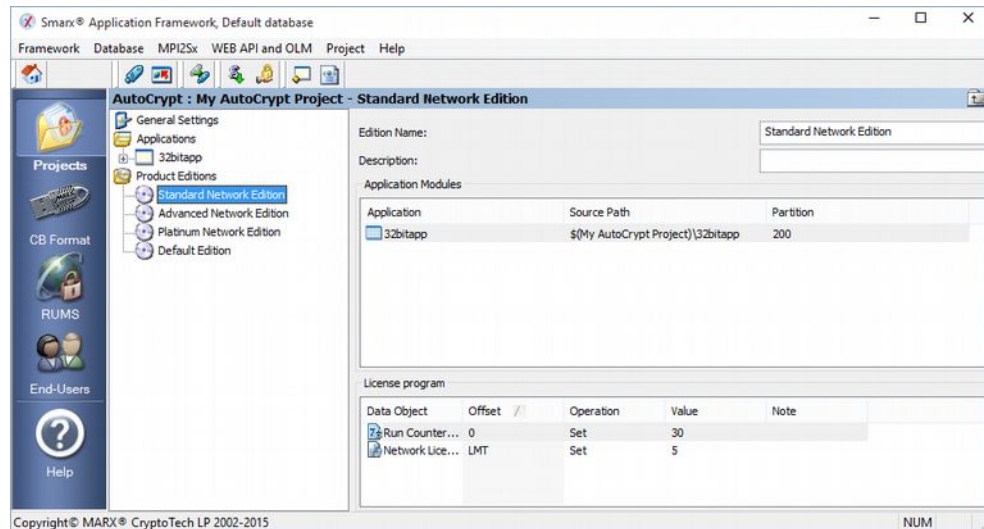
Smarx® Application Framework, Default database

Framework Database MPI2Sx WEB API and OLM Project Help

AutoCrypt : My AutoCrypt Project - Standard Network Edition

Projects

CB Format

RUMS

End-Users

Help

General Settings
Applications
32bitapp
Product Editions
Standard Network Edition
Advanced Network Edition
Platinum Network Edition
Default Edition

Edition Name: Standard Network Edition

Description:

Application Modules

| Application | Source Path | Partition |
|---|---|---|
| 32bitapp | $(My AutoCrypt Project)\32bitapp | 200 |

License program

| Data Object | Offset | Operation | Value | Note |
|---|---|---|---|---|
| Run Counter... | 0 | Set | 30 | |
| Network Lice... | LMT | Set | 5 | |

Copyright© MARX® CryptoTech LP 2002-2015

NUM